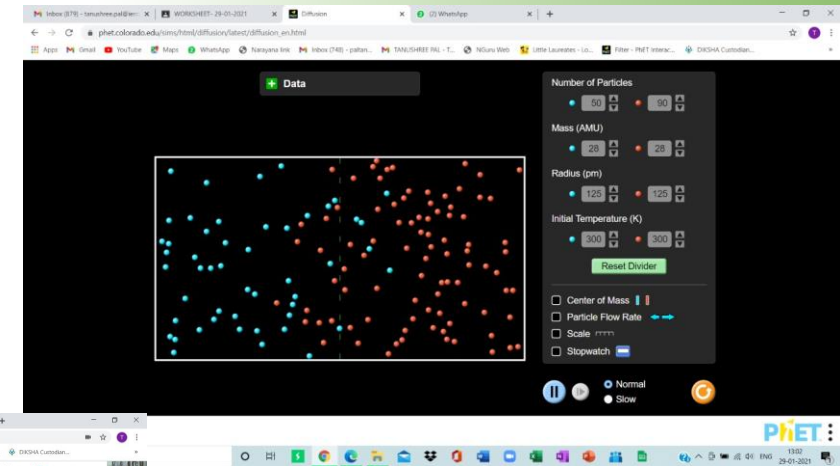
Inbox (879) - tanushree.pal@le
WORKSHEET- 29-01-2021
Diffusion
(2) WhatsApp
+
phet.colorado.edu/sims/html/diffusion/latest/diffusion_en.html
Apps Gmail YouTube Maps WhatsApp Narayana link Inbox (748) - pallan... TANUSHREE PAL - T... NGuru Web Little Laureates - Lo... Filter - PhET Interac... DIKSHA Custodian...

Data

Number of Particles
50 90
Mass (AMU)
28 28
Radius (pm)
125 125
Initial Temperature (K)
300 300
Reset Divider

Center of Mass
Particle Flow Rate
Scale
Stopwatch

Normal
Slow

PhET

DIKSHA Custodian...

ENG 13:02 29-01-2021